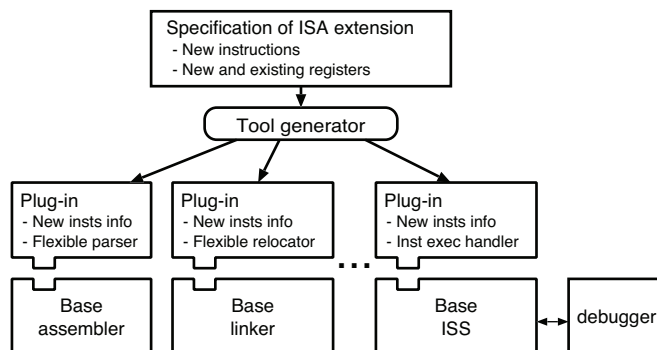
Specification of ISA extension
- New instructions
- New and existing registers

Tool generator

Plug-in
- New insts info
- Flexible parser

Plug-in
- New insts info
- Flexible relocator

Plug-in
- New insts info
- Inst exec handler

Base assembler

Base linker

Base ISS

debugger